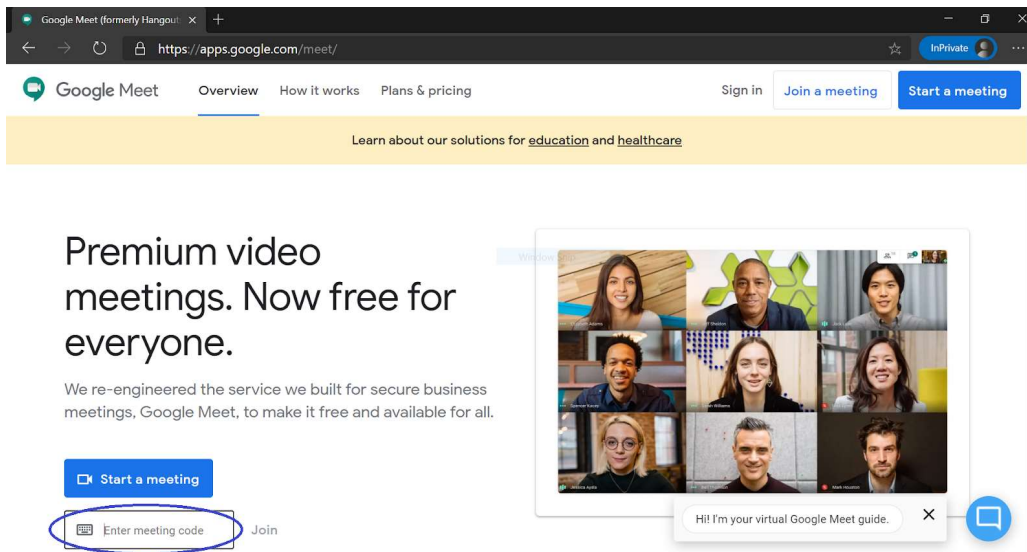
Google Meet (formerly Hangout ×
https://apps.google.com/meet/
InPrivate

Google Meet Overview How it works Plans & pricing Sign in Join a meeting Start a meeting

Learn about our solutions for education and healthcare

Premium video meetings. Now free for everyone.

We re-engineered the service we built for secure business meetings, Google Meet, to make it free and available for all.

Start a meeting

Enter meeting code Join

Hi! I'm your virtual Google Meet guide.